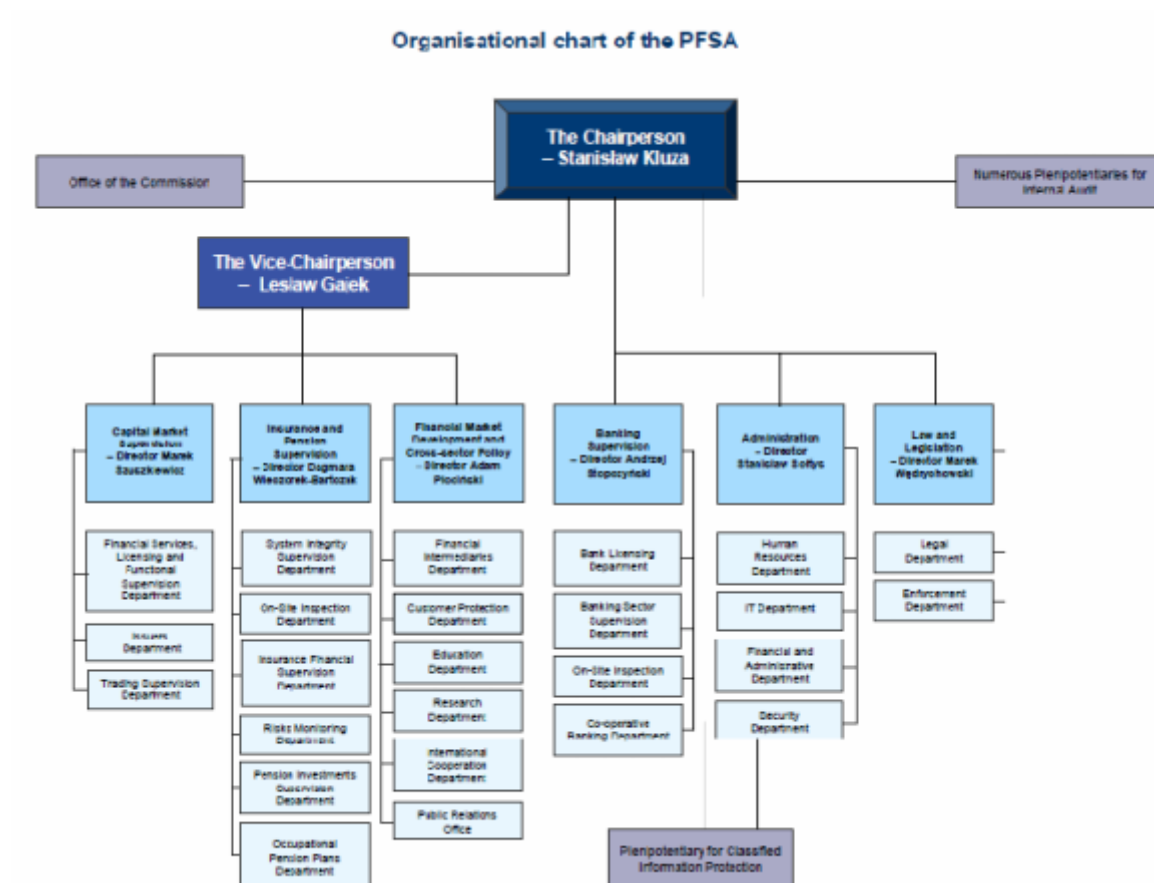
Organisational chart of the PFSA

The Chairperson – Stanisław Kluza

Office of the Commission

Numerous Plenipotentiaries for Internal Audit

The Vice-Chairperson – Lesław Gajek

Capital Market Supervision – Director Marek Szuszkiewicz

Financial Services, Licensing and Functional Supervision Department

Issuers Department

Trading Supervision Department

Insurance and Pension Supervision – Director Dagmara Wieczorek-Bartczak

System Integrity Supervision Department

On-Site Inspection Department

Insurance Financial Supervision Department

Risks Monitoring Department

Pension Investments Supervision Department

Occupational Pension Plans Department

Financial Market Development and Cross-sector Policy – Director Adam Płociński

Financial Intermediaries Department

Customer Protection Department

Education Department

Research Department

International Cooperation Department

Public Relations Office

Banking Supervision – Director Andrzej Stopczyński

Bank Licensing Department

Banking Sector Supervision Department

On-Site Inspection Department

Co-operative Banking Department

Administration – Director Stanisław Sołtys

Human Resources Department

IT Department

Financial and Administrative Department

Security Department

Plenipotentiary for Classified Information Protection

Law and Legislation – Director Marek Wędrychowski

Legal Department

Enforcement Department